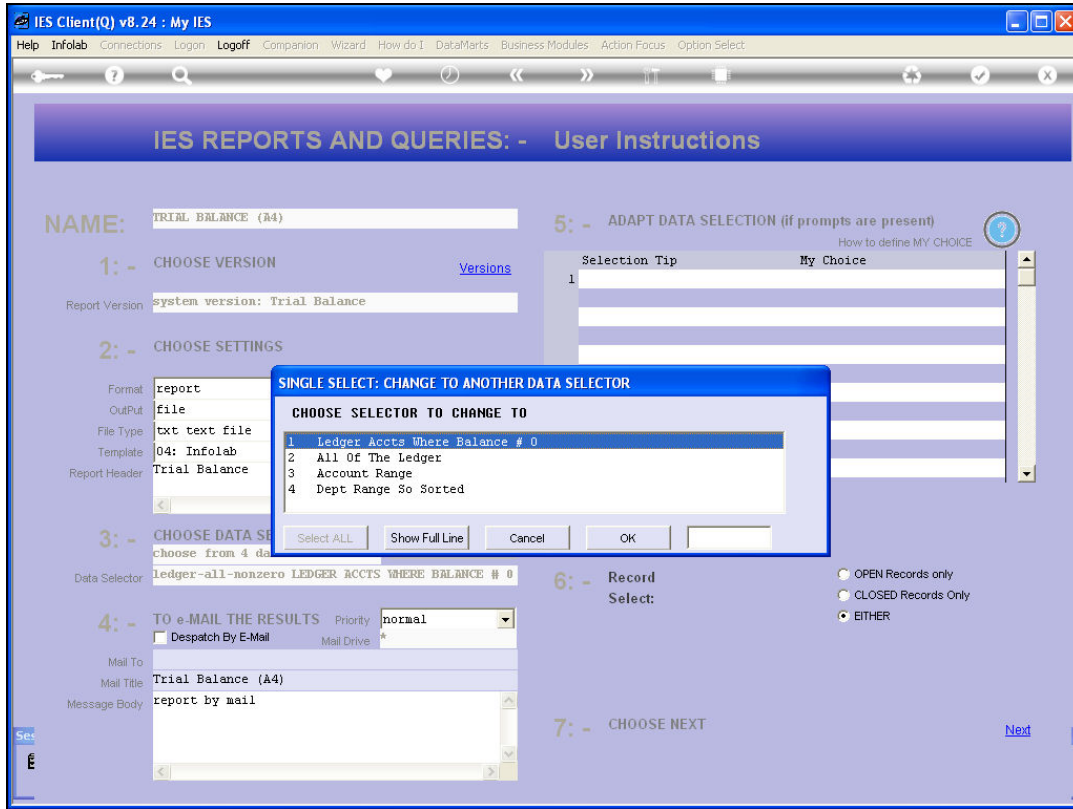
IES Client(Q) v8.24 : My IES

Help Infolab Connections Logon Logoff Companion Wizard How do I DataMarts Business Modules Action Focus Option Select

IES REPORTS AND QUERIES: - User Instructions

NAME: TRIAL BALANCE (A4)

1: - CHOOSE VERSION Versions

Report Version system version: Trial Balance

2: - CHOOSE SETTINGS

Format report
OutPut file
File Type txt text file
Template 04: Infolab
Report Header Trial Balance

3: - CHOOSE DATA SE
choose from 4 da

Data Selector ledger-all-nonzero LEDGER ACCTS WHERE BALANCE # 0

4: - TO e-MAIL THE RESULTS Priority normal
Despatch By E-Mail Mail Drive *

Mail To
Mail Title Trial Balance (A4)
Message Body report by mail

5: - ADAPT DATA SELECTION (if prompts are present)
How to define MY CHOICE

| | Selection Tip | My Choice |
|---|---|---|
| 1 | | |

SINGLE SELECT: CHANGE TO ANOTHER DATA SELECTOR

CHOOSE SELECTOR TO CHANGE TO

1 Ledger Accts Where Balance # 0
2 All Of The Ledger
3 Account Range
4 Dept Range So Sorted

Select ALL Show Full Line Cancel OK

6: - Record Select:
OPEN Records only
CLOSED Records Only
EITHER

7: - CHOOSE NEXT

Next